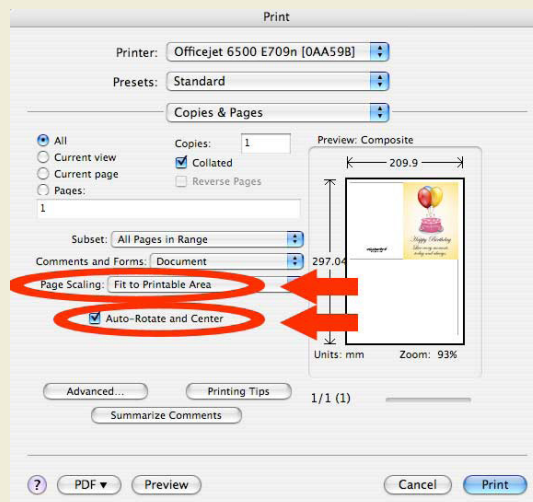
Print

Printer: Officejet 6500 E709n [0AA59B]

Presets: Standard

Copies & Pages

All
Current view
Current page
Pages:
1

Copies: 1
Collated
Reverse Pages

Preview: Composite

209.9

297.04

Happy Birthday

Subset: All Pages in Range

Comments and Forms: Document

Page Scaling: Fit to Printable Area

Auto-Rotate and Center

Units: mm Zoom: 93%

Advanced...

Printing Tips

Summarize Comments

1/1 (1)

?

PDF ▾

Preview

Cancel

Print